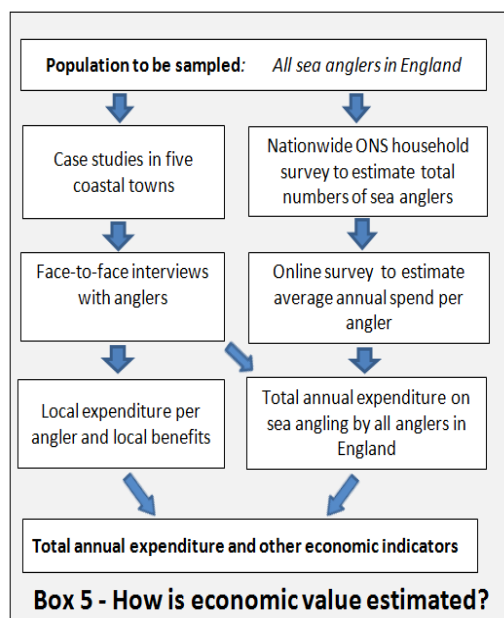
Population to be sampled: All sea anglers in England

Case studies in five coastal towns

Nationwide ONS household survey to estimate total numbers of sea anglers

Face-to-face interviews with anglers

Online survey to estimate average annual spend per angler

Local expenditure per angler and local benefits

Total annual expenditure on sea angling by all anglers in England

Total annual expenditure and other economic indicators

Box 5 - How is economic value estimated?